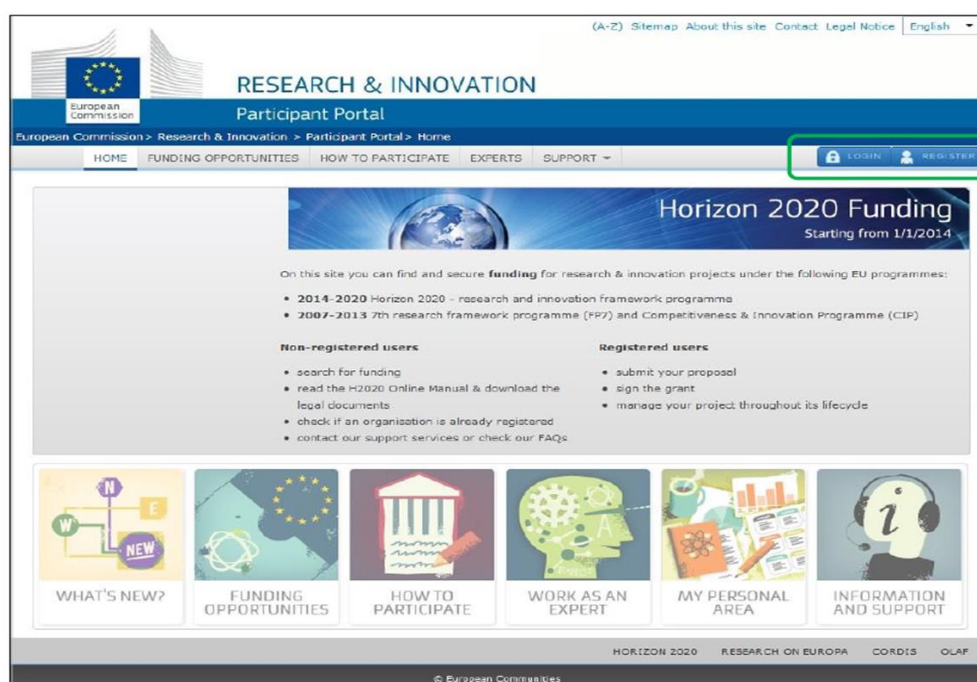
(A-Z) Sitemap About this site Contact Legal Notice English

European Commission

RESEARCH & INNOVATION

Participant Portal

European Commission > Research & Innovation > Participant Portal > Home

HOME FUNDING OPPORTUNITIES HOW TO PARTICIPATE EXPERTS SUPPORT

LOGIN REGISTER

Horizon 2020 Funding
Starting from 1/1/2014

On this site you can find and secure **funding** for research & innovation projects under the following EU programmes:

• **2014-2020** Horizon 2020 - research and innovation framework programme
• **2007-2013** 7th research framework programme (FP7) and Competitiveness & Innovation Programme (CIP)

**Non-registered users**

• search for funding
• read the H2020 Online Manual & download the legal documents
• check if an organisation is already registered
• contact our support services or check our FAQs

**Registered users**

• submit your proposal
• sign the grant
• manage your project throughout its lifecycle

N E W NEW

WHAT'S NEW?

FUNDING OPPORTUNITIES

HOW TO PARTICIPATE

WORK AS AN EXPERT

MY PERSONAL AREA

INFORMATION AND SUPPORT

HORIZON 2020 RESEARCH ON EUROPA CORDIS OLAF

© European Communities